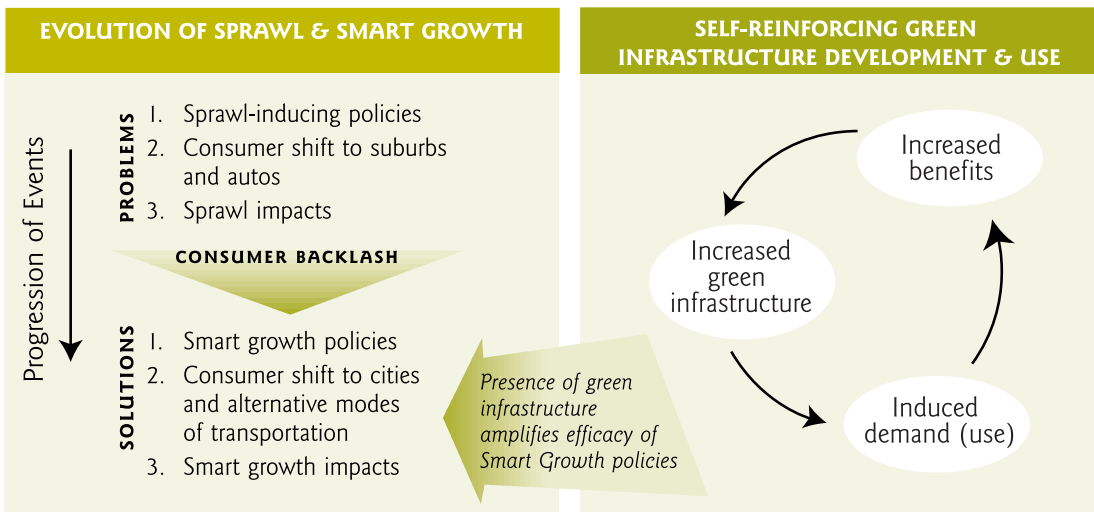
EVOLUTION OF SPRAWL & SMART GROWTH

Progression of Events

PROBLEMS

1. Sprawl-inducing policies
2. Consumer shift to suburbs and autos
3. Sprawl impacts

CONSUMER BACKLASH

SOLUTIONS

1. Smart growth policies
2. Consumer shift to cities and alternative modes of transportation
3. Smart growth impacts

Presence of green infrastructure amplifies efficacy of Smart Growth policies

SELF-REINFORCING GREEN INFRASTRUCTURE DEVELOPMENT & USE

Increased benefits

Increased green infrastructure

Induced demand (use)